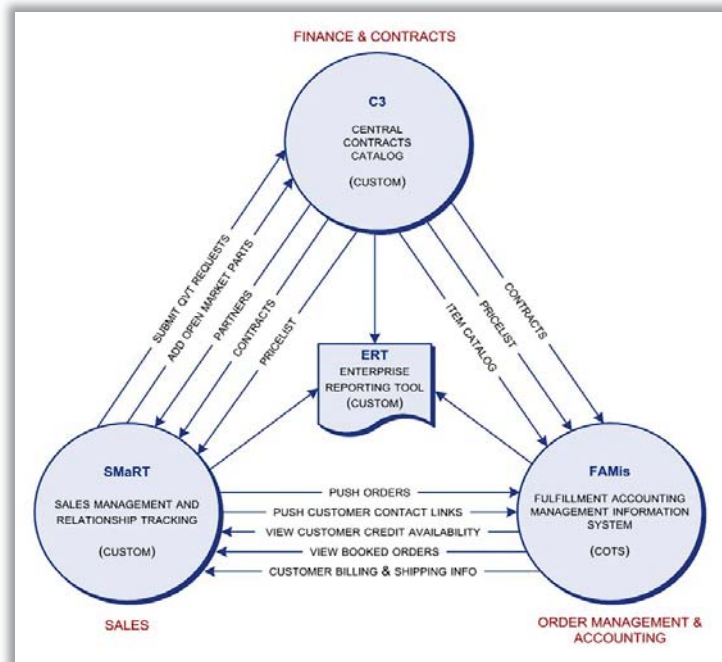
FINANCE & CONTRACTS

C3

CENTRAL CONTRACTS CATALOG

(CUSTOM)

SUBMIT QVT REQUESTS

ADD OPEN MARKET PARTS

PARTNERS

CONTRACTS

PRICELIST

ITEM CATALOG

PRICELIST

CONTRACTS

ERT

ENTERPRISE REPORTING TOOL

(CUSTOM)

SMaRT

SALES MANAGEMENT AND RELATIONSHIP TRACKING

(CUSTOM)

PUSH ORDERS

PUSH CUSTOMER CONTACT LINKS

VIEW CUSTOMER CREDIT AVAILABILITY

VIEW BOOKED ORDERS

CUSTOMER BILLING & SHIPPING INFO

FAMis

FULFILLMENT ACCOUNTING MANAGEMENT INFORMATION SYSTEM

(COTS)

SALES

ORDER MANAGEMENT & ACCOUNTING